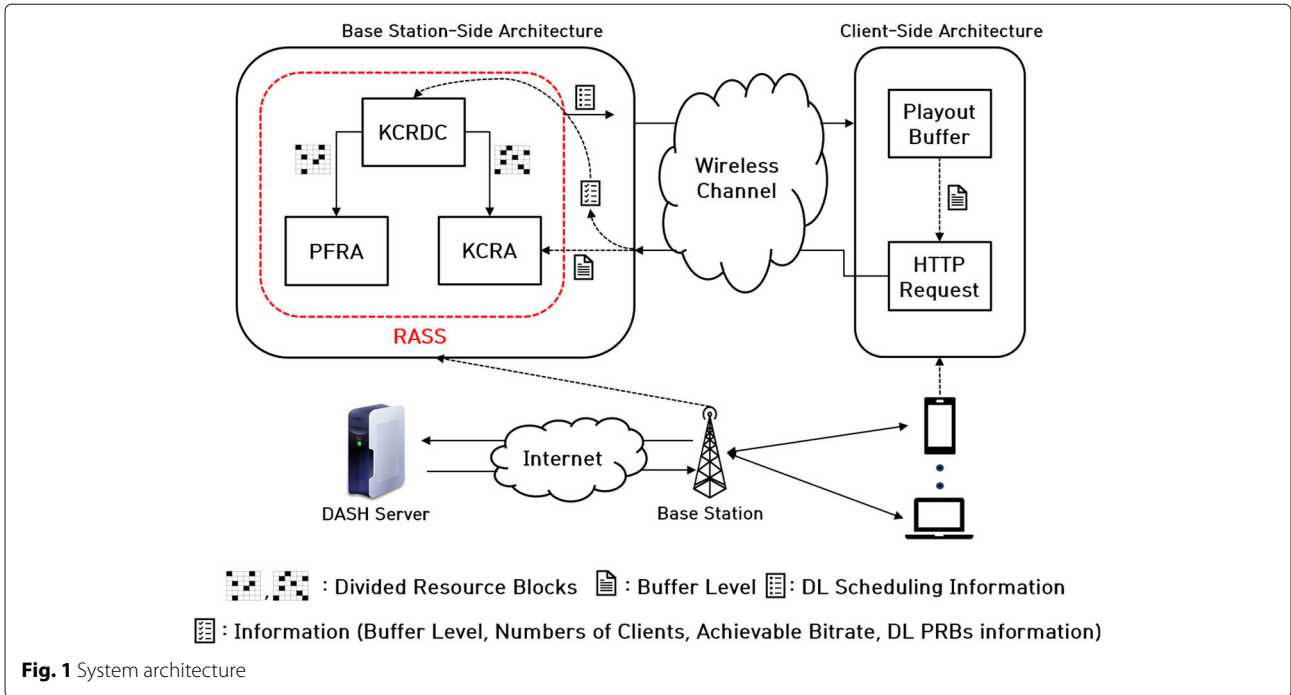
Base Station-Side Architecture

Client-Side Architecture

KCRDC

PFRA

KCRA

RASS

Wireless Channel

Playout Buffer

HTTP Request

DASH Server

Internet

Base Station

, : Divided Resource Blocks : Buffer Level : DL Scheduling Information

: Information (Buffer Level, Numbers of Clients, Achievable Bitrate, DL PRBs information)

**Fig. 1** System architecture